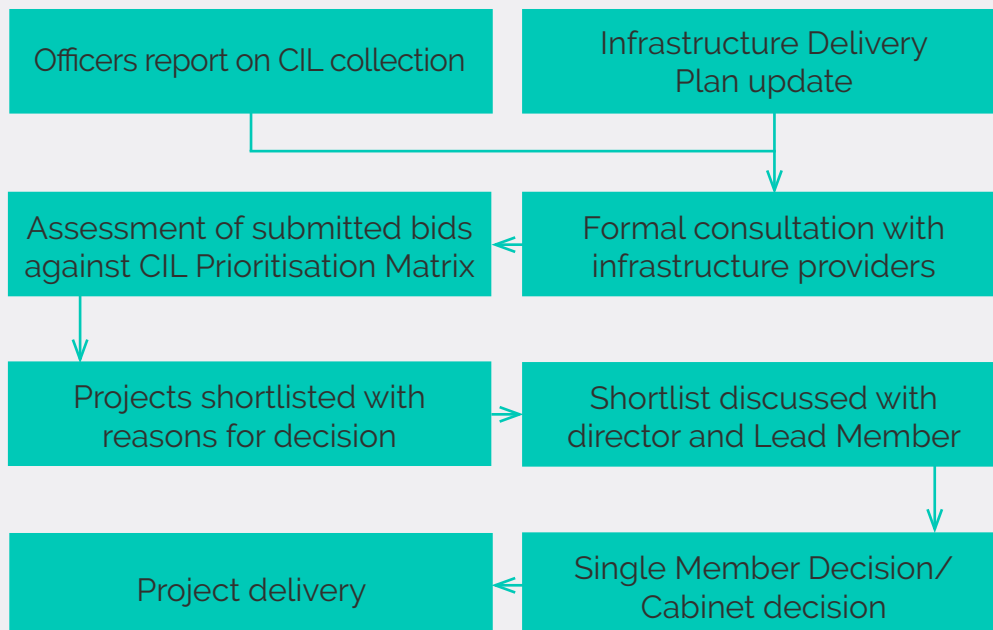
Officers report on CIL collection

Infrastructure Delivery Plan update

Formal consultation with infrastructure providers

Assessment of submitted bids against CIL Prioritisation Matrix

Projects shortlisted with reasons for decision

Shortlist discussed with director and Lead Member

Single Member Decision/ Cabinet decision

Project delivery